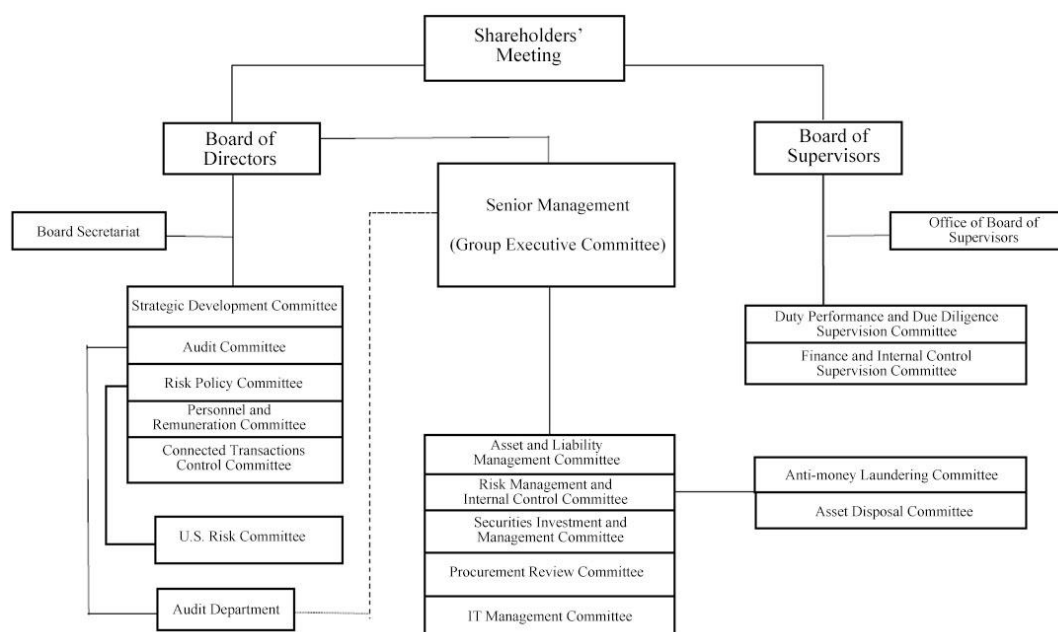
Shareholders' Meeting

Board of Directors

Board of Supervisors

Board Secretariat

Senior Management

(Group Executive Committee)

Office of Board of Supervisors

Strategic Development Committee

Audit Committee

Risk Policy Committee

Personnel and Remuneration Committee

Connected Transactions Control Committee

U.S. Risk Committee

Audit Department

Duty Performance and Due Diligence Supervision Committee

Finance and Internal Control Supervision Committee

Asset and Liability Management Committee

Risk Management and Internal Control Committee

Securities Investment and Management Committee

Procurement Review Committee

IT Management Committee

Anti-money Laundering Committee

Asset Disposal Committee